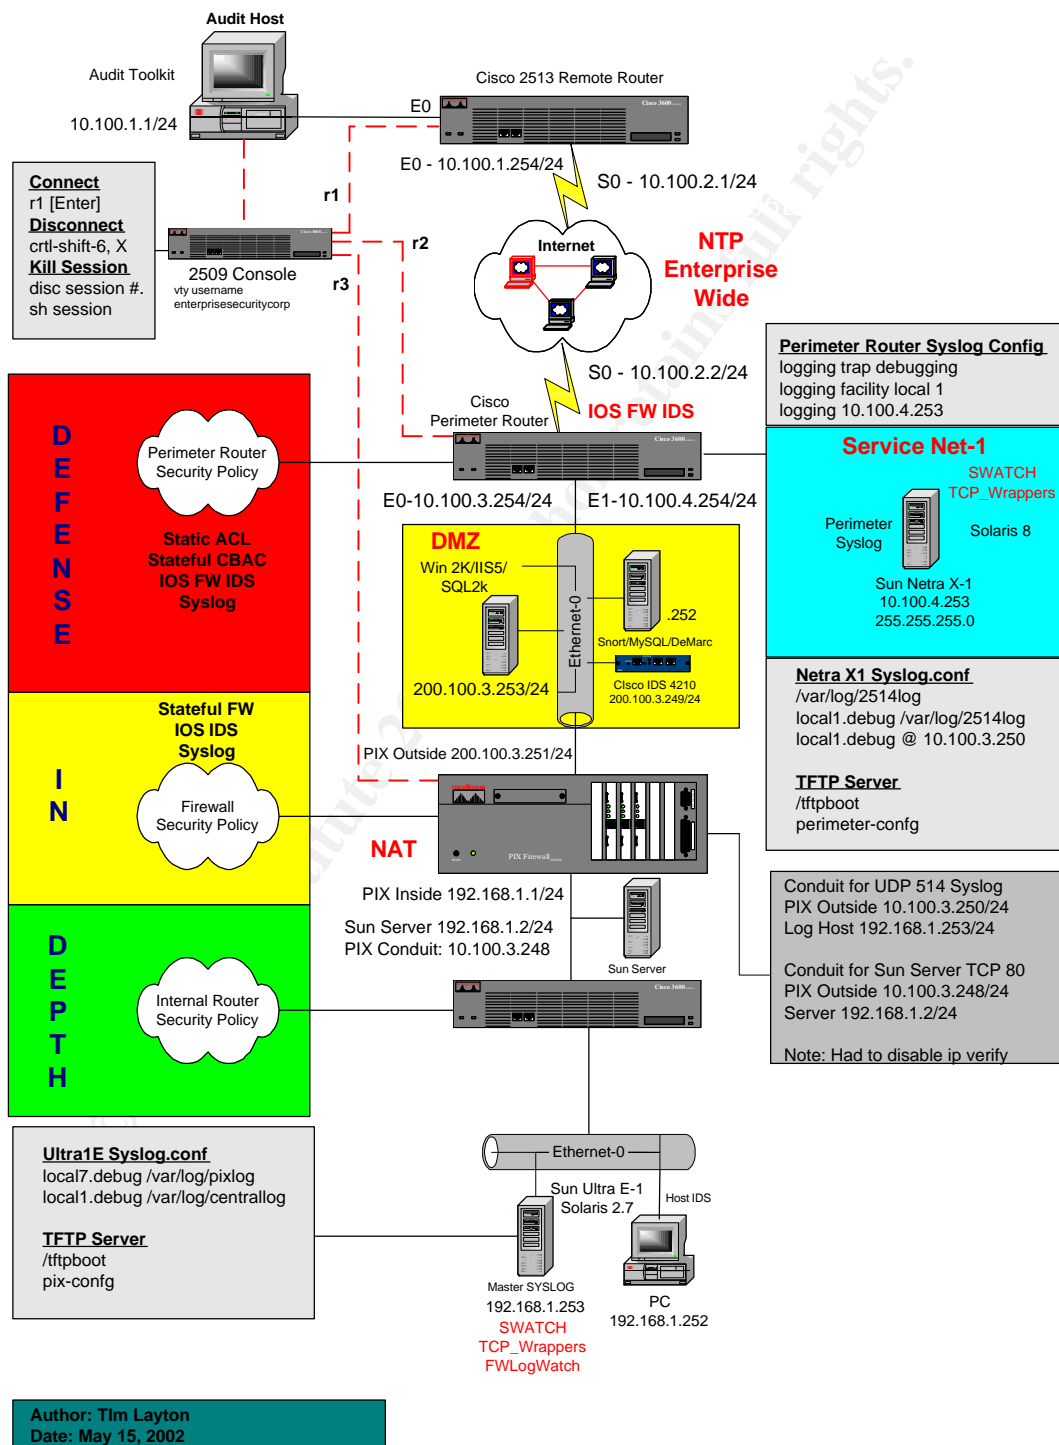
Audit Host

Audit Toolkit

10.100.1.1/24

E0

Cisco 2513 Remote Router

Cisco 3600

E0 - 10.100.1.254/24

S0 - 10.100.2.1/24

Connect
r1 [Enter]
Disconnect
crtl-shift-6, X
Kill Session
disc session #.
sh session

r1

r2

r3

2509 Console
vty username
enterprisesecuritycorp

Internet

NTP
Enterprise
Wide

S0 - 10.100.2.2/24

Perimeter Router Syslog Config
logging trap debugging
logging facility local 1
logging 10.100.4.253

Cisco
Perimeter Router

IOS FW IDS

D
E
F
E
N
S
E

Perimeter Router
Security Policy

Static ACL
Stateful CBAC
IOS FW IDS
Syslog

Service Net-1

SWATCH
TCP_Wrappers

Perimeter
Syslog

Solaris 8

Sun Netra X-1
10.100.4.253
255.255.255.0

E0-10.100.3.254/24

E1-10.100.4.254/24

DMZ

Win 2K/IIS5/
SQL2k

Ethernet-0

.252

Snort/MySQL/DeMarc

CIsco IDS 4210
200.100.3.249/24

200.100.3.253/24

Netra X1 Syslog.conf
/var/log/2514log
local1.debug /var/log/2514log
local1.debug @ 10.100.3.250

TFTP Server
/tftpboot
perimeter-confg

Stateful FW
IOS IDS
Syslog

I
N

Firewall
Security Policy

PIX Outside 200.100.3.251/24

PIX Firewall

NAT

PIX Inside 192.168.1.1/24

Sun Server 192.168.1.2/24
PIX Conduit: 10.100.3.248

Sun Server

Conduit for UDP 514 Syslog
PIX Outside 10.100.3.250/24
Log Host 192.168.1.253/24

Conduit for Sun Server TCP 80
PIX Outside 10.100.3.248/24
Server 192.168.1.2/24

Note: Had to disable ip verify

D
E
P
T
H

Internal Router
Security Policy

Ultra1E Syslog.conf
local7.debug /var/log/pixlog
local1.debug /var/log/centrallog

TFTP Server
/tftpboot
pix-confg

Ethernet-0

Sun Ultra E-1
Solaris 2.7

Host IDS

Master SYSLOG
192.168.1.253
SWATCH
TCP_Wrappers
FWLogWatch

PC
192.168.1.252

Author: TIm Layton
Date: May 15, 2002